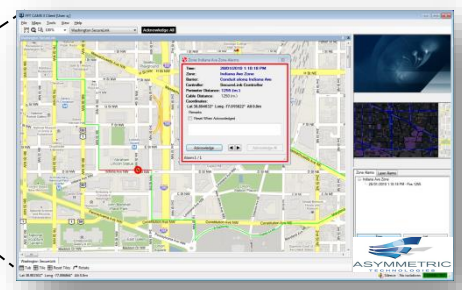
File Edit Tools View Help

100%

Washington Secure

Acknowledge All

Zone Indiana Ave Zone Alarm

Time: 28/01/2010 1:18:10 PM
Zone: Indiana Ave Zone
Sector: Conduit along Indiana Ave
Controller: Secure Link Controller
Perimeter Distance: 1250 (m)
Cable Distance: 1250 (m)
Coordinates:
Lat: 38.894872° Long: 77.016822° 44.8.8m

Remarks

Acknowledge

Alarm 1 / 1

Indiana Ave

Zone Alarms

Indiana Ave Zone

28/01/2010 1:18:10 PM - Pos 1250

ASYMMETRIC TECHNOLOGIES

Washington Secure

Lat: 38.895333° Long: 77.000000°